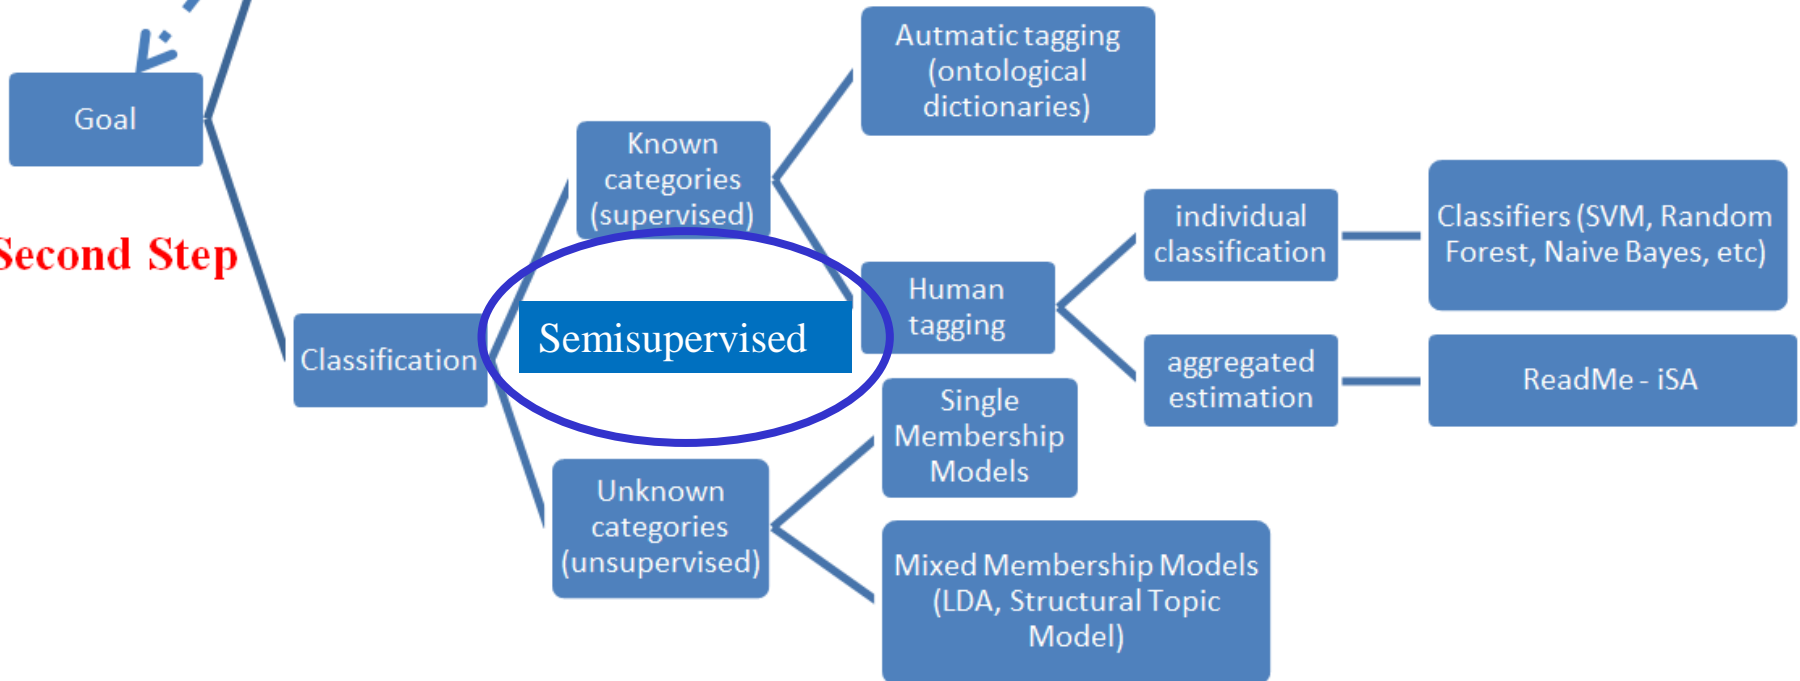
Goal

Second Step

Classification

Known categories (supervised)

Semisupervised

Unknown categories (unsupervised)

Autmatic tagging (ontological dictionaries)

Human tagging

individual classification

Classifiers (SVM, Random Forest, Naive Bayes, etc)

aggregated estimation

ReadMe - iSA

Single Membership Models

Mixed Membership Models (LDA, Structural Topic Model)